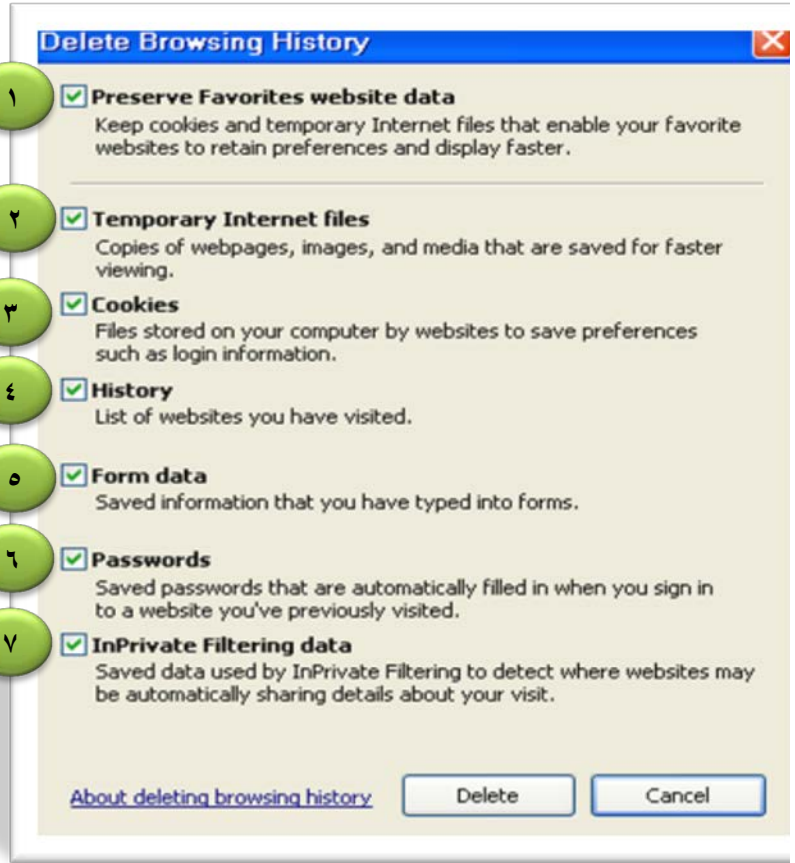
Delete Browsing History

١ Preserve Favorites website data
Keep cookies and temporary Internet files that enable your favorite websites to retain preferences and display faster.

٢ Temporary Internet files
Copies of webpages, images, and media that are saved for faster viewing.

٣ Cookies
Files stored on your computer by websites to save preferences such as login information.

٤ History
List of websites you have visited.

٥ Form data
Saved information that you have typed into forms.

٦ Passwords
Saved passwords that are automatically filled in when you sign in to a website you've previously visited.

٧ InPrivate Filtering data
Saved data used by InPrivate Filtering to detect where websites may be automatically sharing details about your visit.

About deleting browsing history

Delete

Cancel